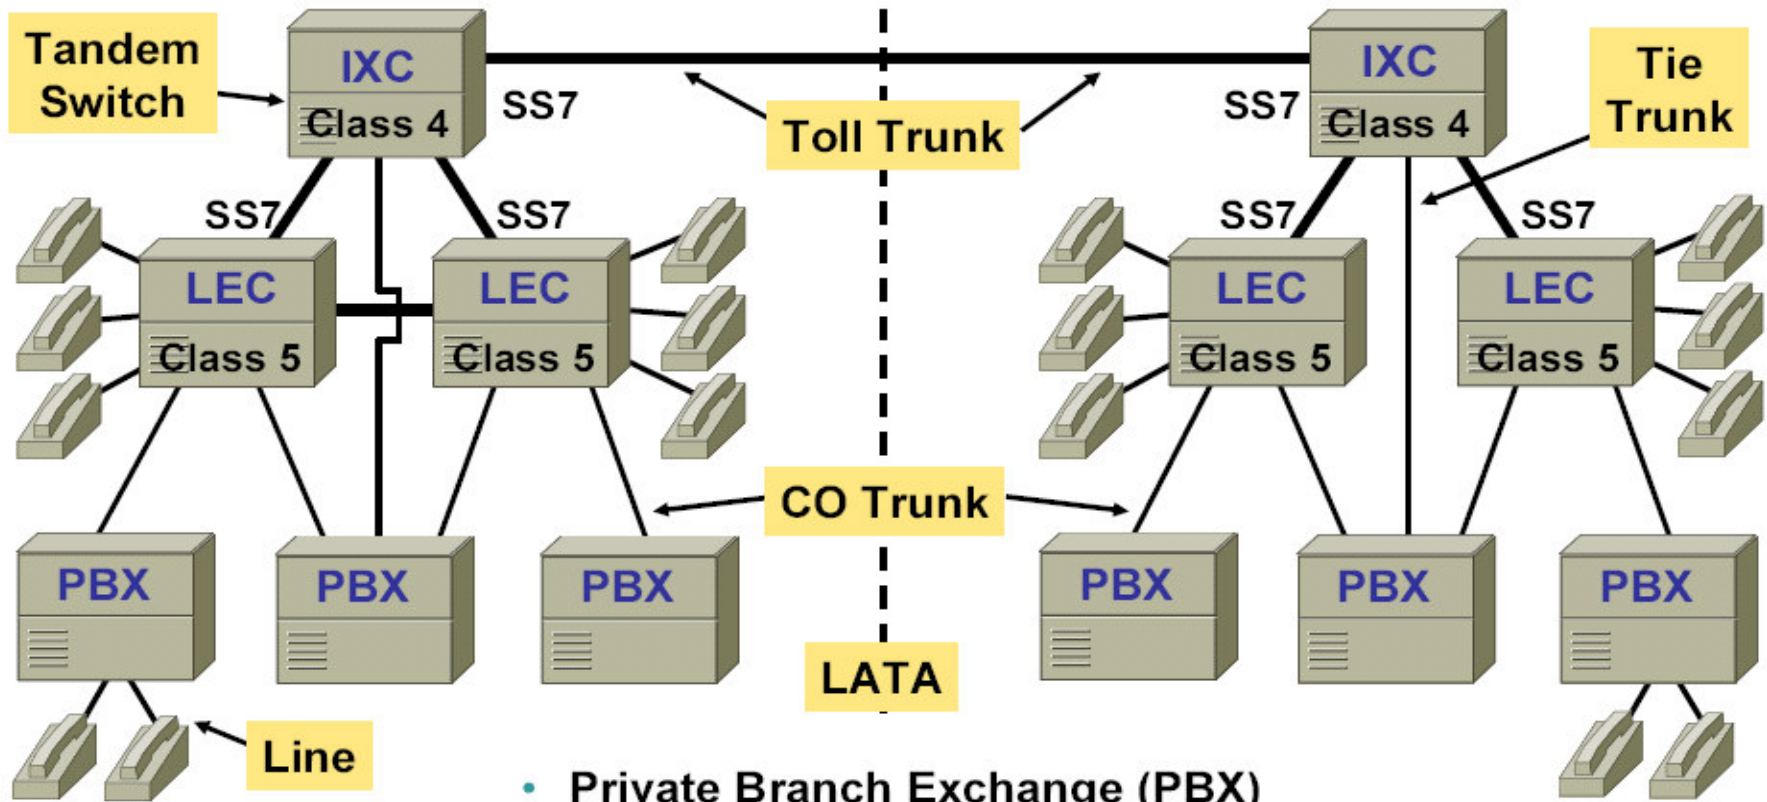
Tandem Switch

IXC
Class 4

SS7

Toll Trunk

SS7

IXC
Class 4

Tie Trunk

SS7

SS7

SS7

SS7

LEC
Class 5

LEC
Class 5

LEC
Class 5

LEC
Class 5

CO Trunk

PBX

PBX

PBX

PBX

PBX

PBX

LATA

Line

• Private Branch Exchange (PBX)